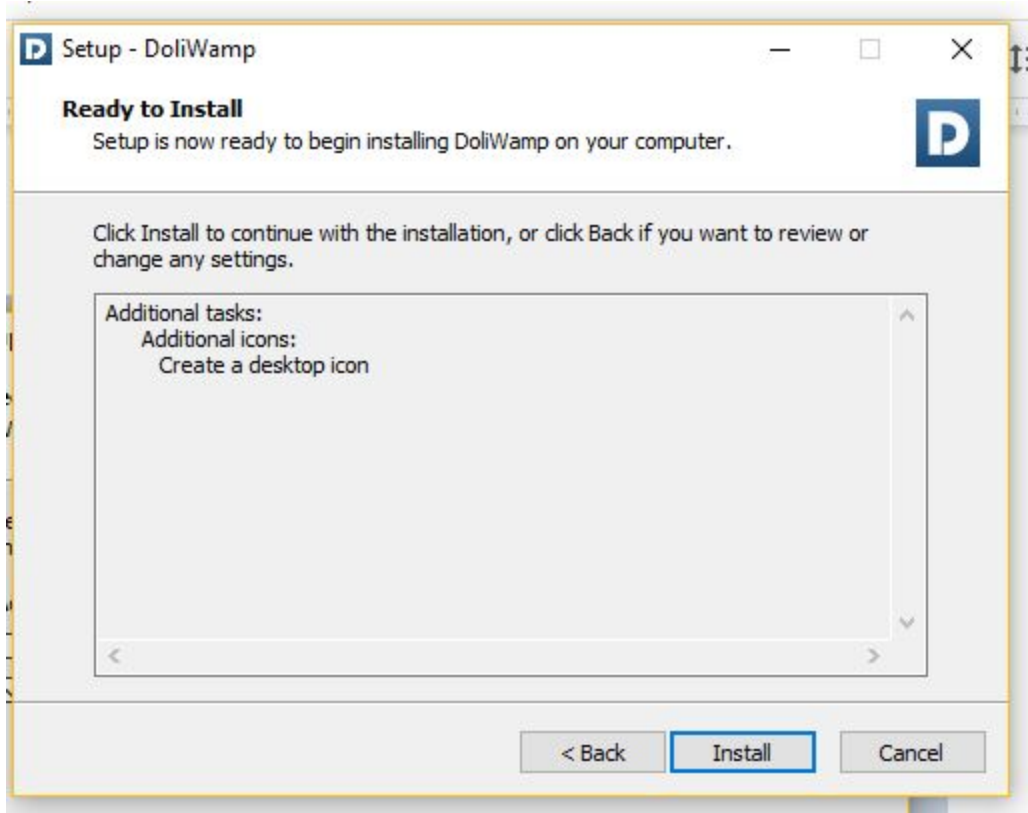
Setup - DoliWamp

Ready to Install
Setup is now ready to begin installing DoliWamp on your computer.

Click Install to continue with the installation, or click Back if you want to review or change any settings.

Additional tasks:
Additional icons:
Create a desktop icon

< Back
Install
Cancel